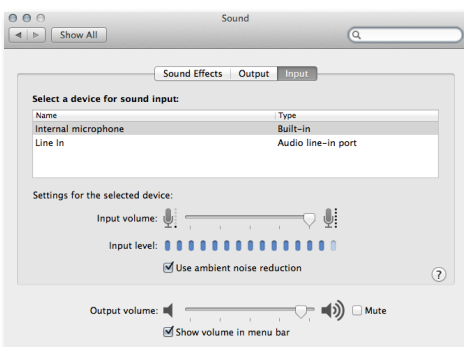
Sound

Show All

Sound Effects | Output | Input

Select a device for sound input:

| Name | Type |
|---|---|
| Internal microphone | Built-in |
| Line In | Audio line-in port |

Settings for the selected device:

Input volume:

Input level:

Use ambient noise reduction

?

Output volume:

Mute

Show volume in menu bar